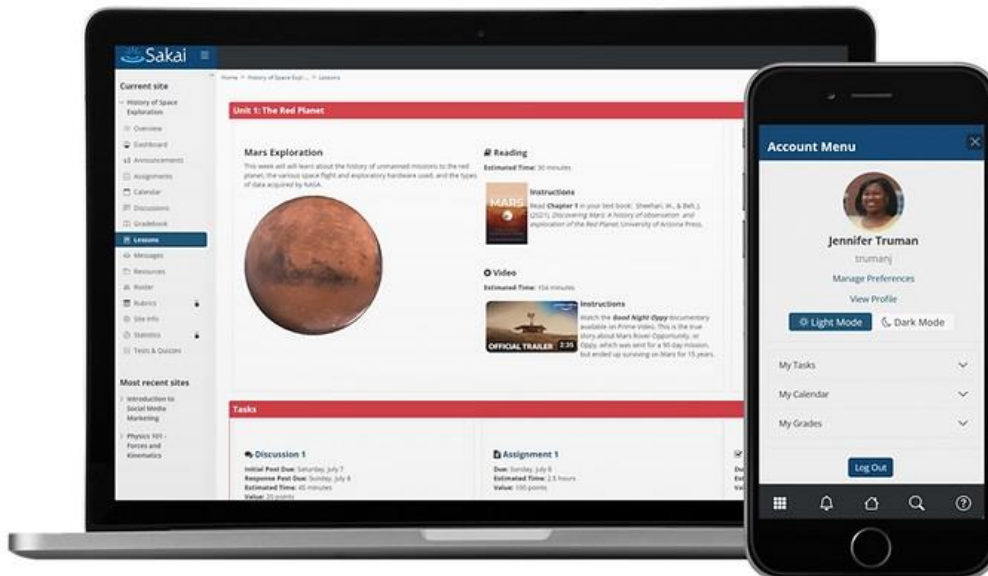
Sakai

Current site

History of Space Exploration

Overview
Dashboard
Announcements
Assignments
Calendar
Discussions
Gradebook
Lessons
Messages
Resources
Roster
Rubrics
Site Info
Statistics
Tests & Quizzes

Most recent sites

Introduction to Social Media Marketing

Physics 101 - Forces and Kinematics

Home > History of Space Expl... > Lessons

Unit 1: The Red Planet

Mars Exploration

This week will will learn about the history of unmanned missions to the red planet, the various space flight and exploratory hardware used, and the types of data acquired by NASA.

Reading

Estimated Time: 30 minutes

MARS

Instructions

Read Chapter 1 in your text book: Sheehan, W., & Bell, J. (2021). Discovering Mars: A history of observation and exploration of the Red Planet. University of Arizona Press.

Video

Estimated Time: 104 minutes

OFFICIAL TRAILER 2:35

Instructions

Watch the Good Night Oppy documentary available on Prime video. This is the true story about Mars Rover Opportunity, or Oppy, which was sent for a 90-day mission, but ended up surviving on Mars for 15 years.

Tasks

Discussion 1

Initial Post Due: Saturday, July 7
Response Post Due: Sunday, July 8
Estimated Time: 45 minutes
Value: 20 points

Assignment 1

Due: Sunday, July 8
Estimated Time: 2.5 hours
Value: 100 points

Account Menu

Jennifer Truman

trumanj

Manage Preferences

View Profile

Light Mode

Dark Mode

My Tasks

My Calendar

My Grades

Log Out